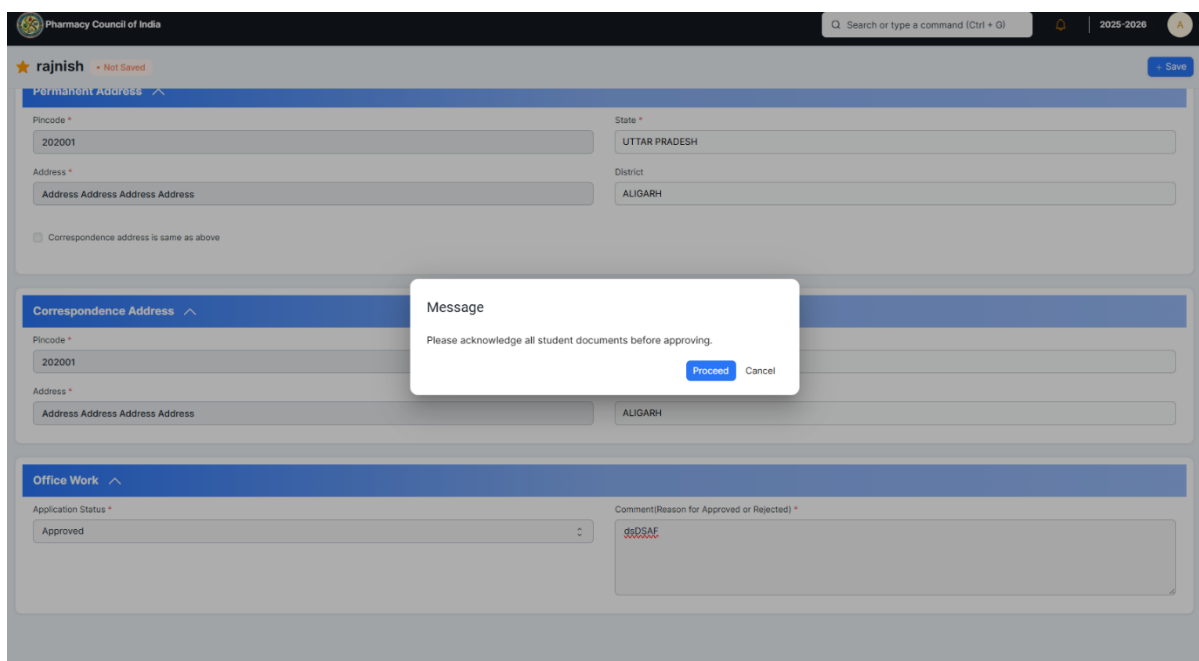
Pharmacy Council of India

Search or type a command (Ctrl + G)

2025-2026

A

rajnish • Not Saved

+ Save

Permanent Address

Pincode *

202001

State *

UTTAR PRADESH

Address *

Address Address Address Address

District

ALIGARH

Correspondence address is same as above

Correspondence Address

Pincode *

202001

Address *

Address Address Address Address

ALIGARH

Message

Please acknowledge all student documents before approving.

Proceed

Cancel

Office Work

Application Status *

Approved

Comment(Reason for Approved or Rejected) *

dsDSAF